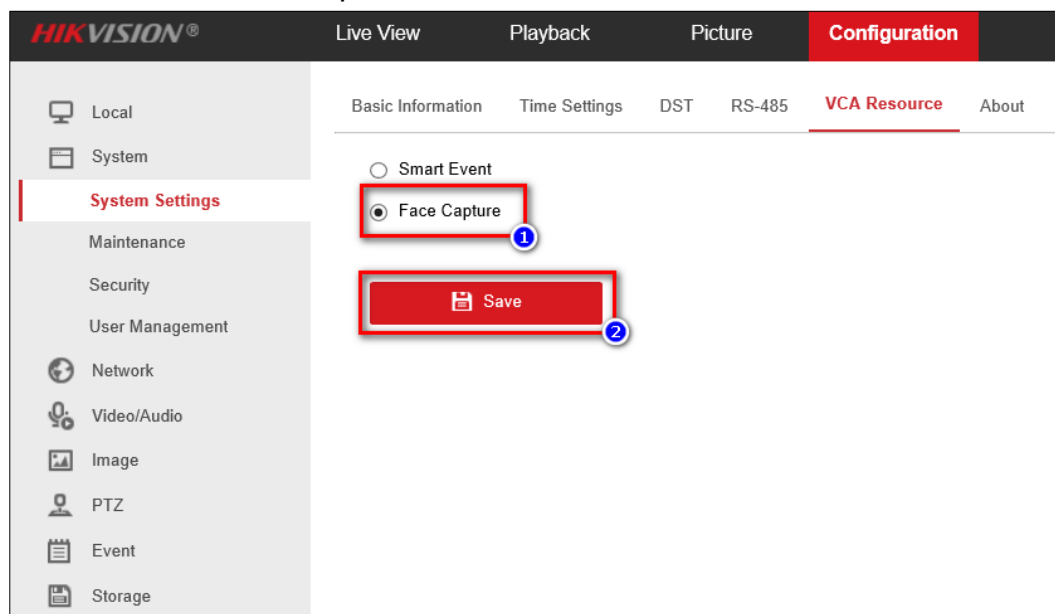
HIKVISION®

Live View
Playback
Picture
Configuration

Local
System
System Settings
Maintenance
Security
User Management
Network
Video/Audio
Image
PTZ
Event
Storage

Basic Information
Time Settings
DST
RS-485
VCA Resource
About

Smart Event
Face Capture
1

Save
2